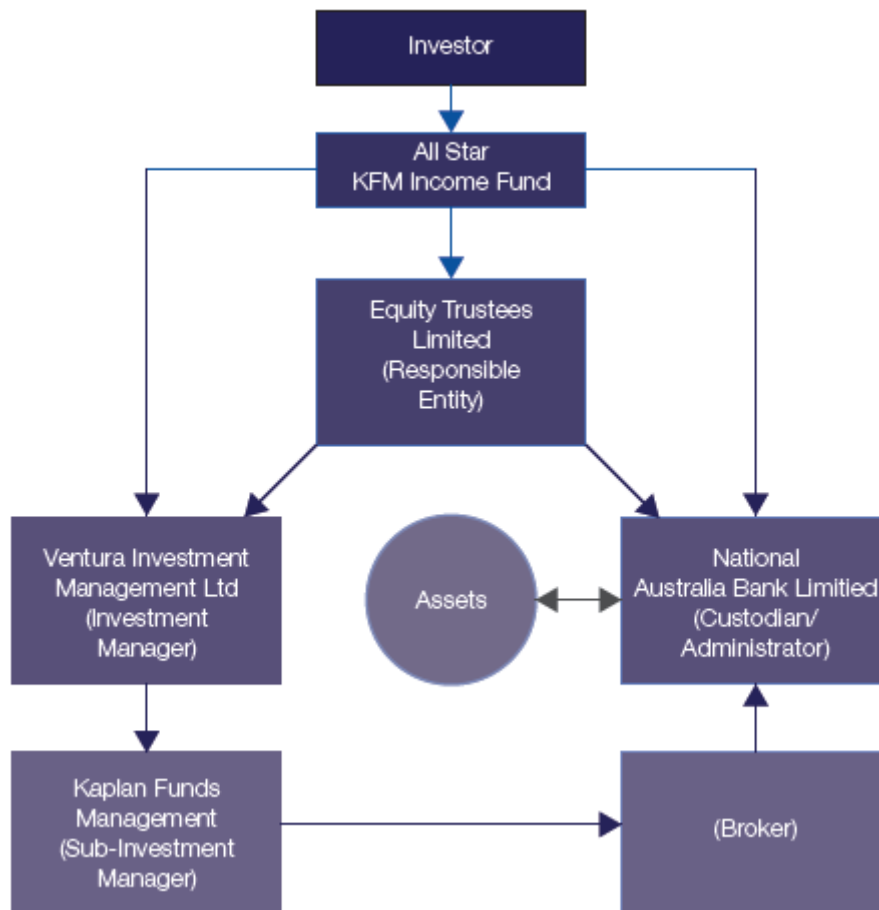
Investor

All Star KFM Income Fund

Equity Trustees Limited (Responsible Entity)

Ventura Investment Management Ltd (Investment Manager)

Assets

National Australia Bank Limited (Custodian/ Administrator)

Kaplan Funds Management (Sub-Investment Manager)

(Broker)